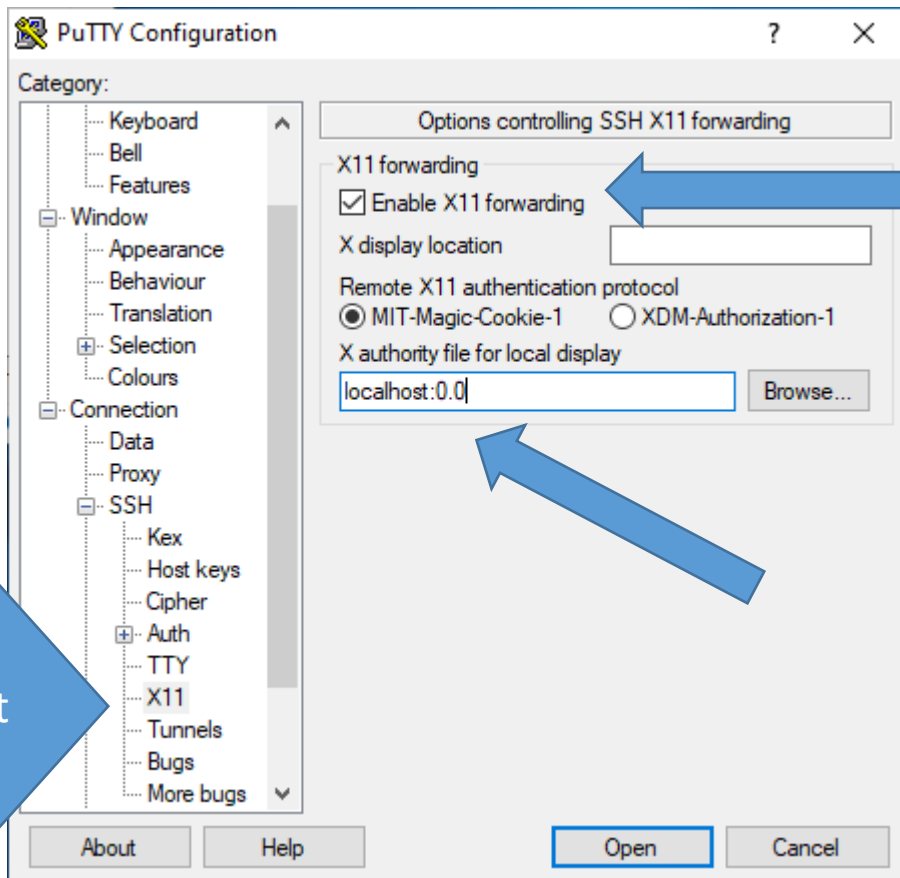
PuTTY Configuration ? X

Category:

Keyboard
Bell
Features
Window
Appearance
Behaviour
Translation
Selection
Colours
Connection
Data
Proxy
SSH
Kex
Host keys
Cipher
Auth
TTY
X11
Tunnels
Bugs
More bugs

Options controlling SSH X11 forwarding

X11 forwarding
☑ Enable X11 forwarding
X display location
Remote X11 authentication protocol
◉ MIT-Magic-Cookie-1 ○ XDM-Authorization-1
X authority file for local display
localhost:0.0
Browse...

t

About Help Open Cancel